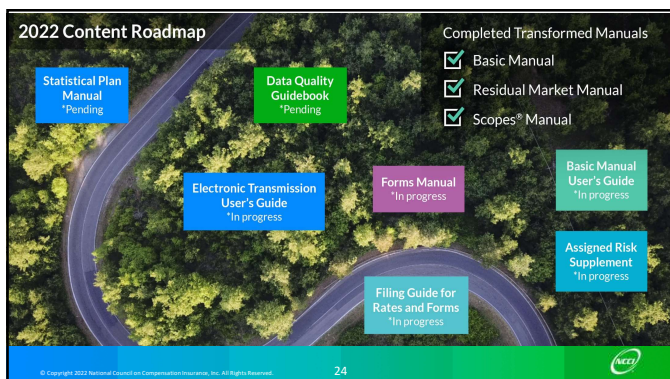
2022 Content Roadmap

Completed Transformed Manuals

Basic Manual

Residual Market Manual

Scopes® Manual

Statistical Plan Manual
*Pending

Data Quality Guidebook
*Pending

Electronic Transmission User's Guide
*In progress

Forms Manual
*In progress

Basic Manual User's Guide
*In progress

Assigned Risk Supplement
*In progress

Filing Guide for Rates and Forms
*In progress

© Copyright 2022 National Council on Compensation Insurance, Inc. All Rights Reserved.

24

NCCI